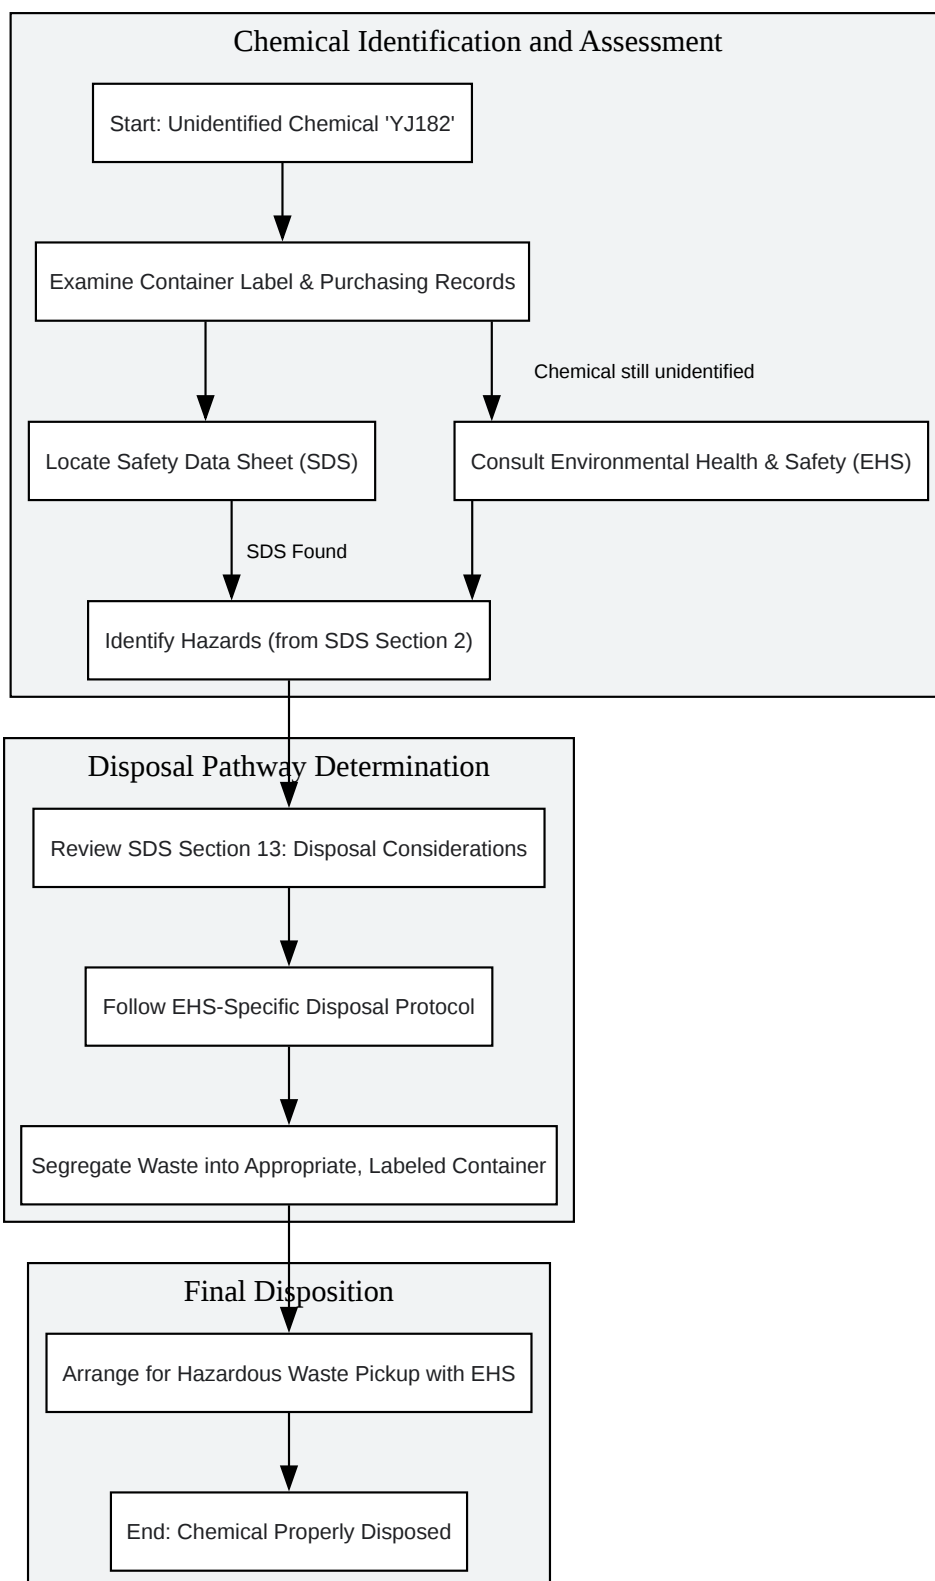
Chemical Identification and Assessment

Start: Unidentified Chemical 'YJ182'

Examine Container Label & Purchasing Records

Chemical still unidentified

Locate Safety Data Sheet (SDS)

Consult Environmental Health & Safety (EHS)

SDS Found

Identify Hazards (from SDS Section 2)

Disposal Pathway Determination

Review SDS Section 13: Disposal Considerations

Follow EHS-Specific Disposal Protocol

Segregate Waste into Appropriate, Labeled Container

Final Disposition

Arrange for Hazardous Waste Pickup with EHS

End: Chemical Properly Disposed